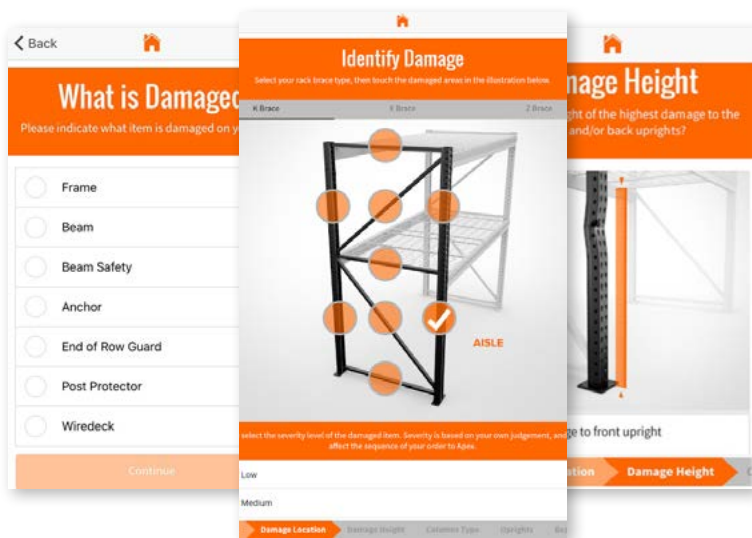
Back

What is Damaged

Please indicate what item is damaged on y

Frame

Beam

Beam Safety

Anchor

End of Row Guard

Post Protector

Wiredeck

Continue

Identify Damage

Select your rack brace type, then touch the damaged areas in the illustration below.

K Brace | X Brace | Z Brace

AISLE

select the severity level of the damaged item. Severity is based on your own judgement, and affect the sequence of your order to Apex.

Low

Medium

Damage Location | Damage Height | Column Type | Uprights | Be

mage Height

ght of the highest damage to the and/or back uprights?

ge to front upright

ation | Damage Height